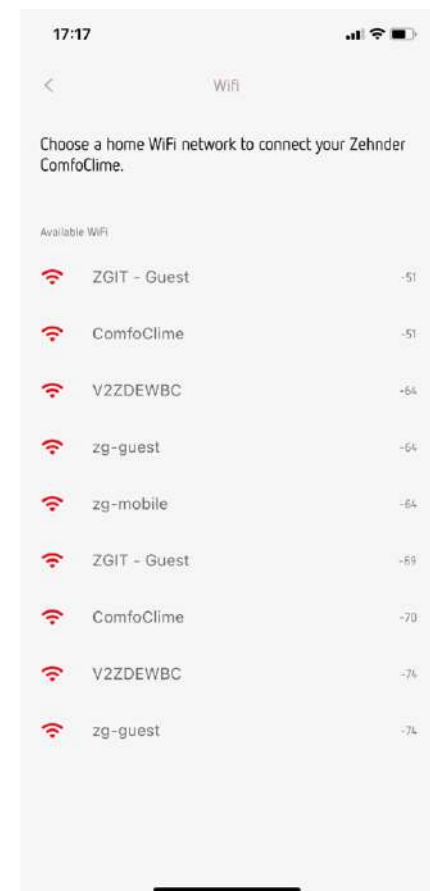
17:17

<

Wifi

Choose a home WiFi network to connect your Zehnder ComfoClime.

Available WiFi

ZGIT - Guest -51

ComfoClime -51

V2ZDEWBC -64

zg-guest -64

zg-mobile -64

ZGIT - Guest -69

ComfoClime -70

V2ZDEWBC -74

zg-guest -74